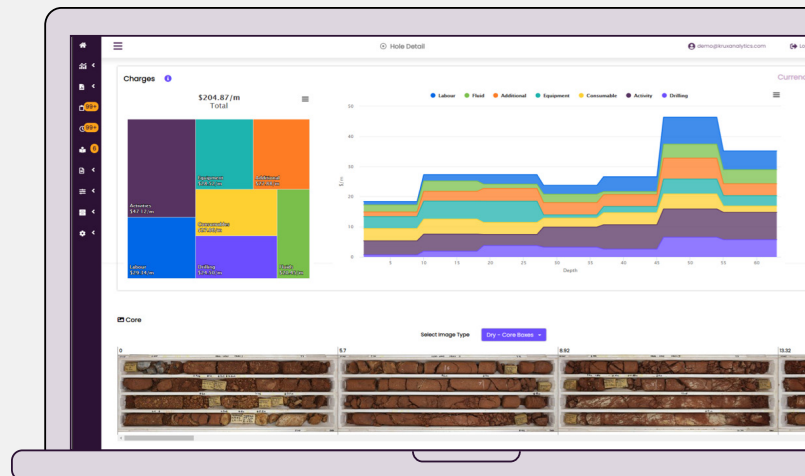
Hole Detail

demo@kruxanalytics.com

Charges

Currenc

$204.87/m
Total

Activities
$47.17/m

Equipment
$36.87/m

Additional
$32.86/m

Consumable
$29.20/m

Labour
$29.24/m

Drilling
$29.18/m

Fluid
$20.35/m

Labour Fluid Additional Equipment Consumable Activity Drilling

$/m

40

30

20

10

0

5 10 15 20 25 30 35 40 45 50 55 60

Depth

Core

Select Image Type Dry - Core Boxes

0

5.7

8.92

13.32

99+

99+

8